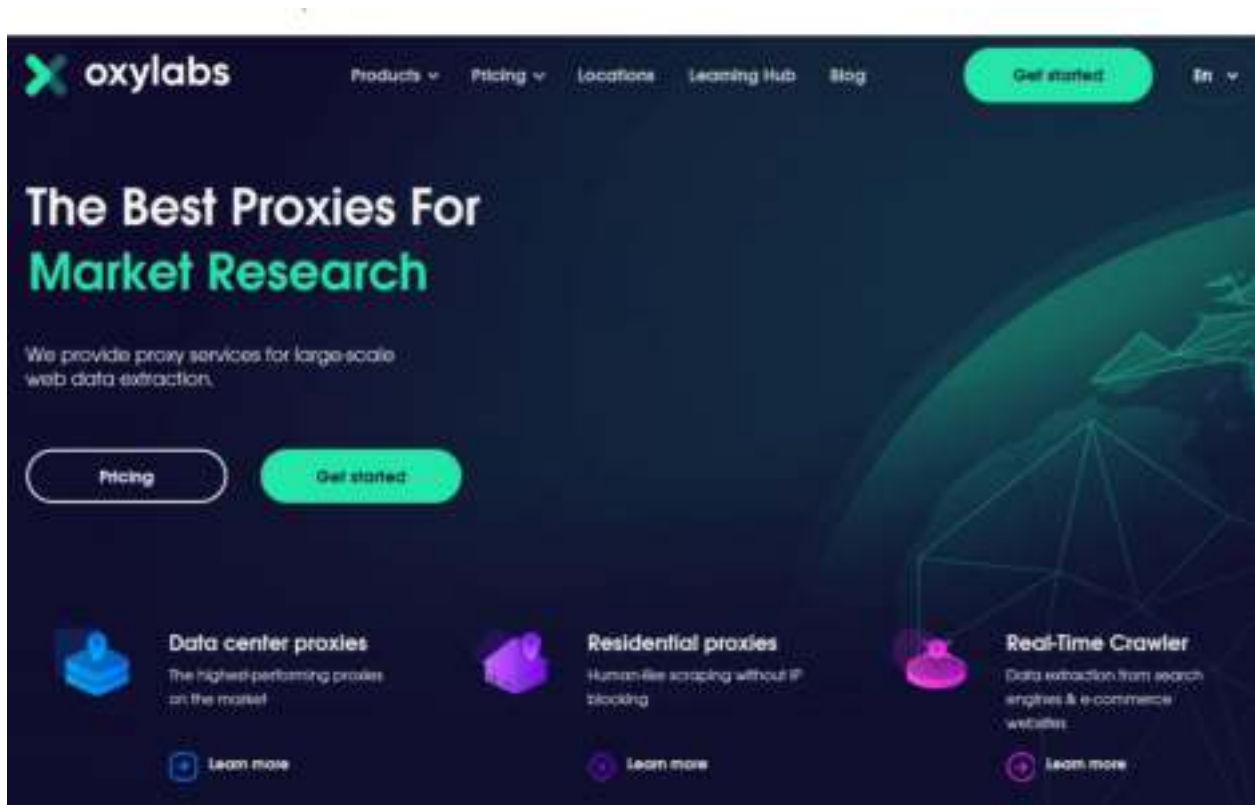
oxylabs

Products Pricing Locations Learning Hub Blog Get started En

The Best Proxies For
Market Research

We provide proxy services for large-scale web data extraction.

Pricing Get started

Data center proxies
The highest-performing proxies on the market
Learn more

Residential proxies
Human-like scraping without IP blocking
Learn more

Real-Time Crawler
Data extraction from search engines & e-commerce websites
Learn more